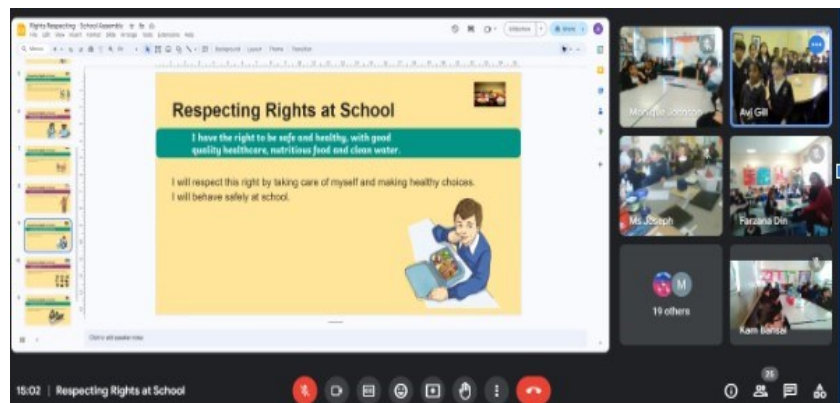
Rights Respecting - School Assembly

File Edit View Insert Format Slide Arrange Tools Extensions Help

Slideshow

Share

Background Layout Theme Transition

Respecting Rights at School

I have the right to be safe and healthy, with good quality healthcare, nutritious food and clean water.

I will respect this right by taking care of myself and making healthy choices.
I will behave safely at school.

Click to add speaker notes

Monique Johnson

Avi Gill

Ms Joseph

Farzana Din

M

19 others

Kam Bansal

15:02 | Respecting Rights at School

25